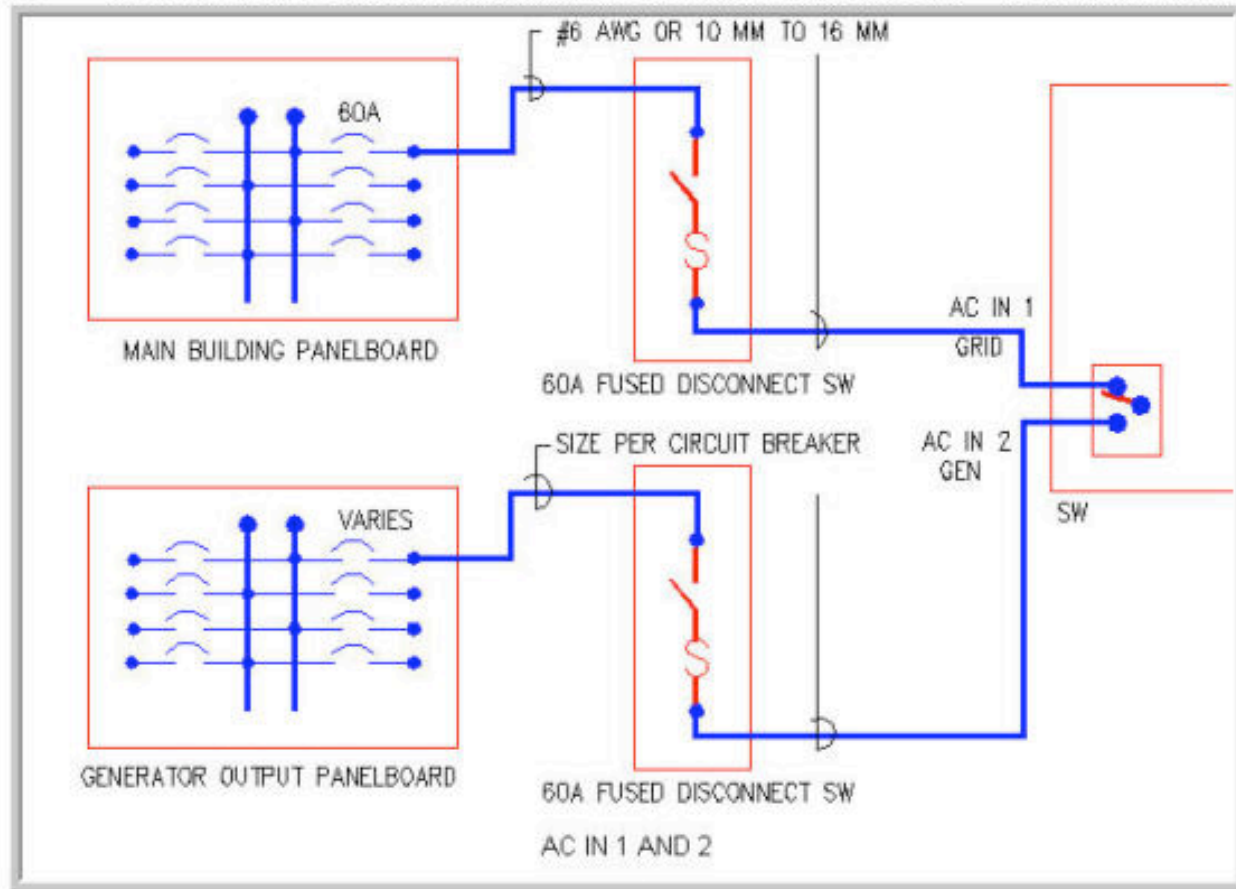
#6 AWG OR 10 MM TO 16 MM

60A

MAIN BUILDING PANELBOARD

60A FUSED DISCONNECT SW

AC IN 1
GRID

SIZE PER CIRCUIT BREAKER

AC IN 2
GEN

SW

VARIES

GENERATOR OUTPUT PANELBOARD

60A FUSED DISCONNECT SW

AC IN 1 AND 2